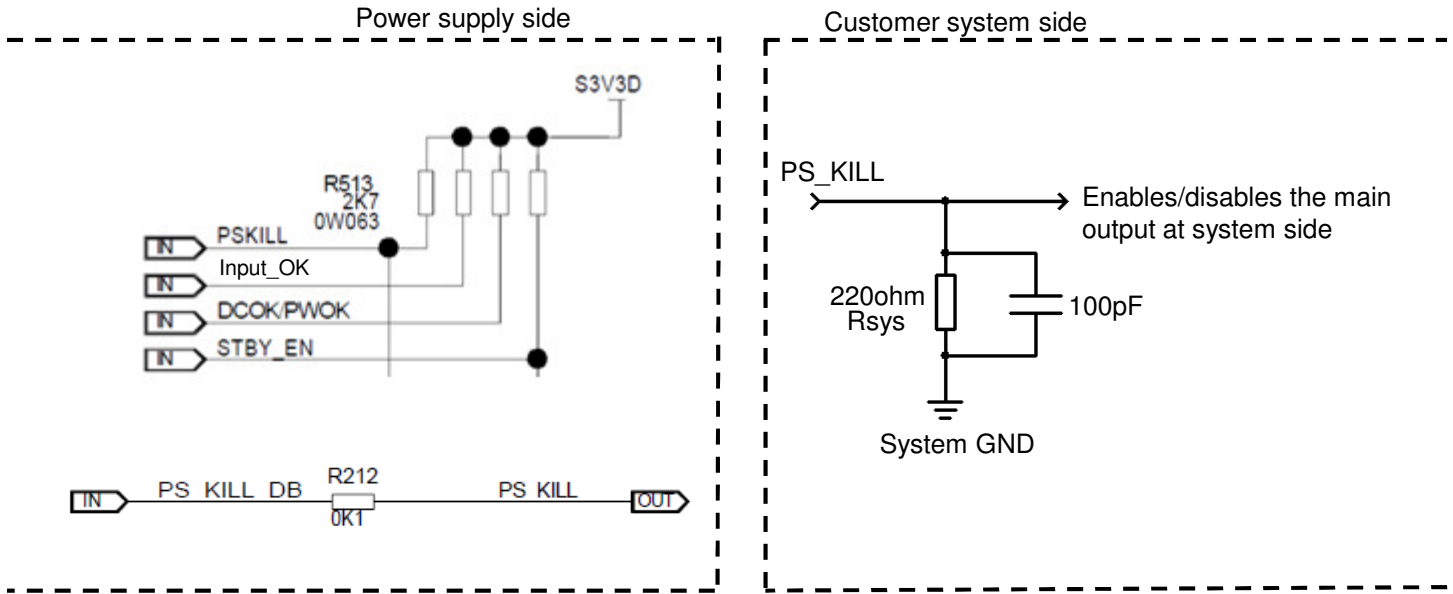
Power supply side

S3V3D

R513
2K7
0W063

IN PSKILL
IN Input_OK
IN DCOK/PWOK
IN STBY_EN

IN PS_KILL_DB R212 0K1 PS_KILL OUT

Customer system side

PS_KILL

Enables/disables the main output at system side

220ohm
Rsys

100pF

System GND